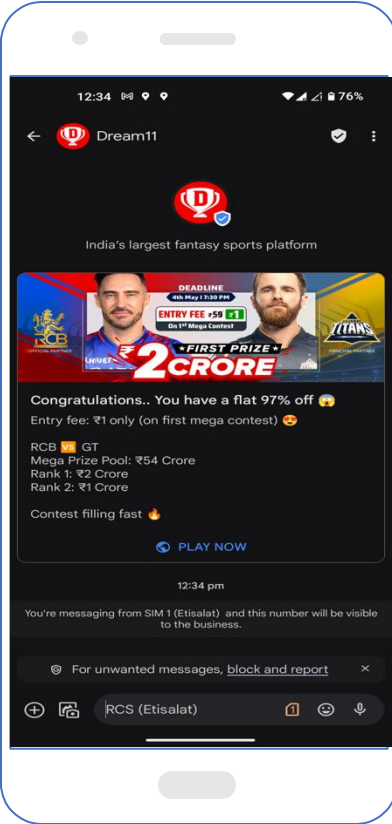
12:34 76%

Dream11

India's largest fantasy sports platform

DEADLINE
4th May | 7:30 PM
ENTRY FEE ₹59 ₹1
On 1st Mega Contest
OFFICIAL PARTNER
OFFICIAL PARTNER
TITANS
FIRST PRIZE
₹2CRORE

Congratulations.. You have a flat 97% off 😱
Entry fee: ₹1 only (on first mega contest) 😍

RCB VS GT
Mega Prize Pool: ₹54 Crore
Rank 1: ₹2 Crore
Rank 2: ₹1 Crore

Contest filling fast 🔥

PLAY NOW

12:34 pm

You're messaging from SIM 1 (Etisalat) and this number will be visible to the business.

For unwanted messages, block and report ×

RCS (Etisalat) 1